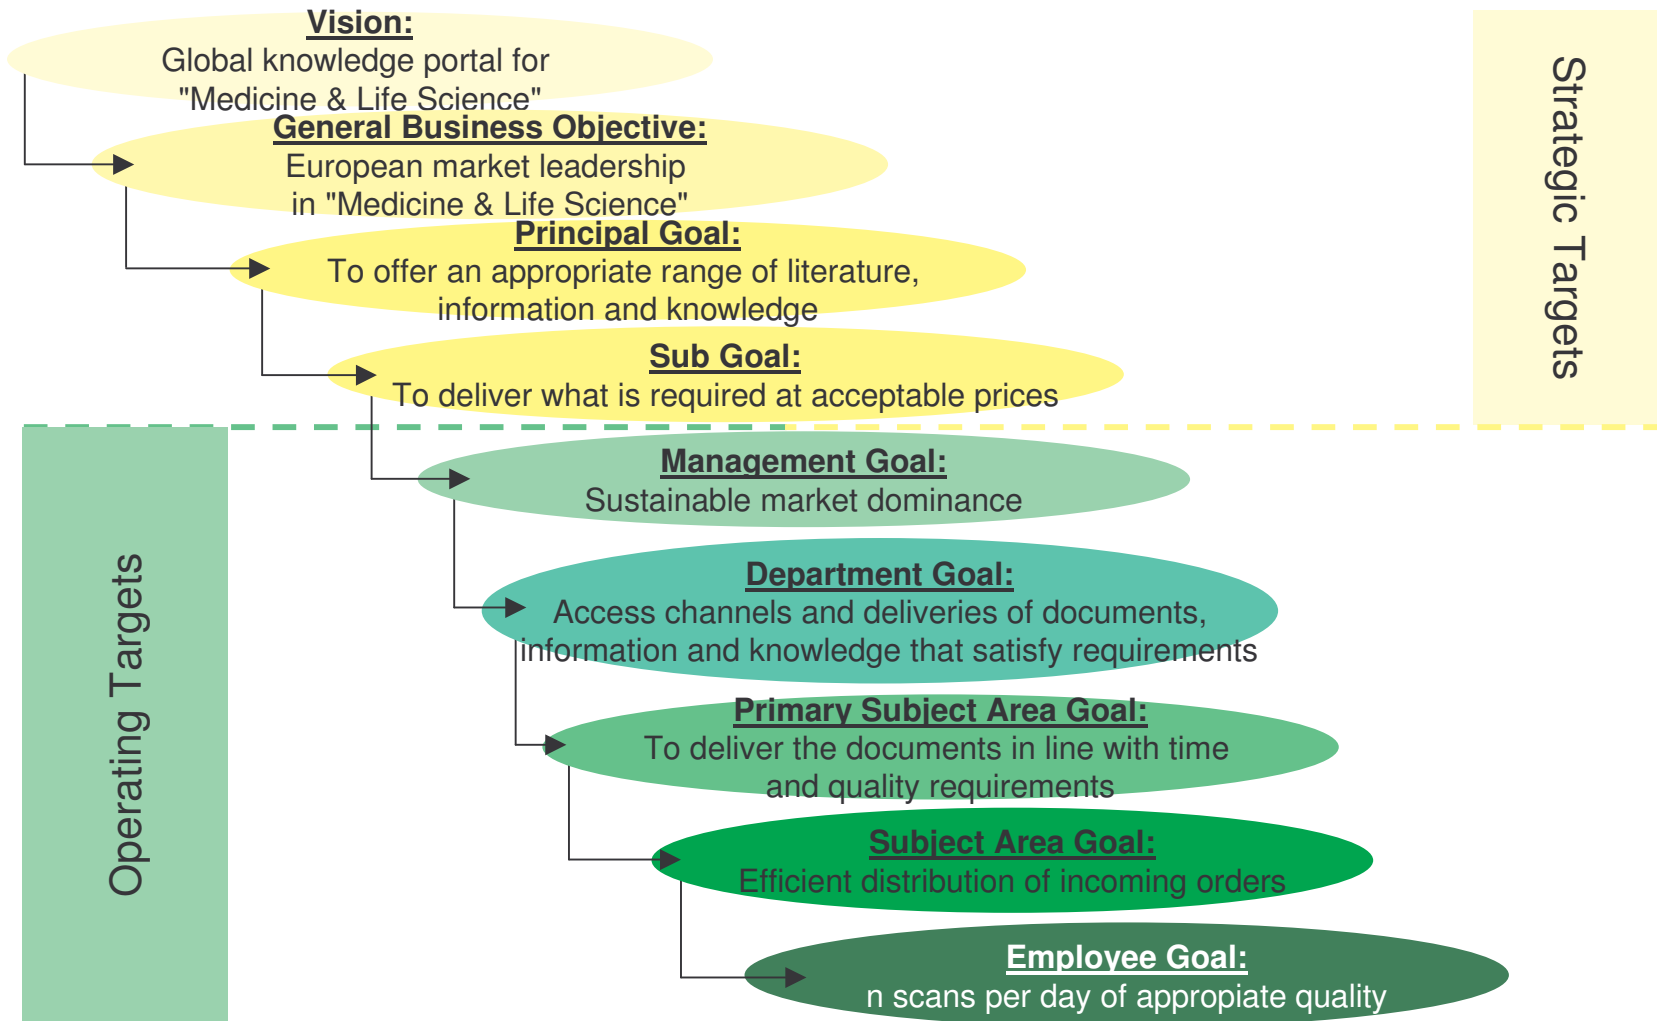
Vision:
Global knowledge portal for "Medicine & Life Science"

General Business Objective:
European market leadership in "Medicine & Life Science"

Principal Goal:
To offer an appropriate range of literature, information and knowledge

Sub Goal:
To deliver what is required at acceptable prices

Strategic Targets

Operating Targets

Management Goal:
Sustainable market dominance

Department Goal:
Access channels and deliveries of documents, information and knowledge that satisfy requirements

Primary Subject Area Goal:
To deliver the documents in line with time and quality requirements

Subject Area Goal:
Efficient distribution of incoming orders

Employee Goal:
n scans per day of appropiate quality